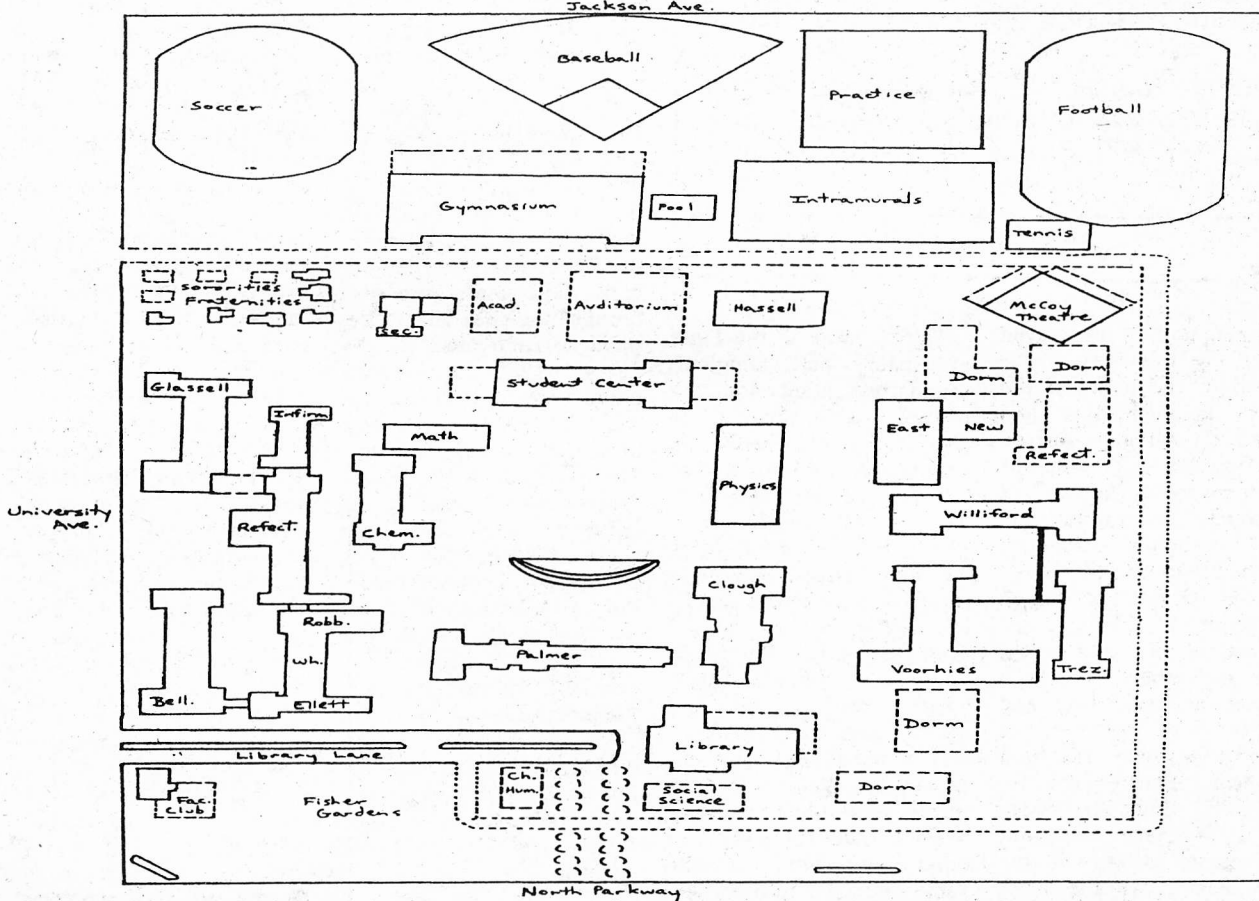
Jackson Ave.

Soccer

Baseball

Practice

Football

Gymnasium

Pool

Intramurals

Tennis

Sororities
Fraternities

Sec.

Acad.

Auditorium

Hassell

McCoy Theatre

Dorm

Dorm

Glassell

Student Center

Infirm

Math

East

New

Refect.

University Ave.

Refect.

Chem.

Physics

Williford

Clough

Robb.

wh.

Palmer

Voorhies

Trez.

Bell.

Ellett

Dorm

Library

Library Lane

Ch. Hum.

Social Science

Dorm

Fac. Club

Fisher Gardens

North Parkway